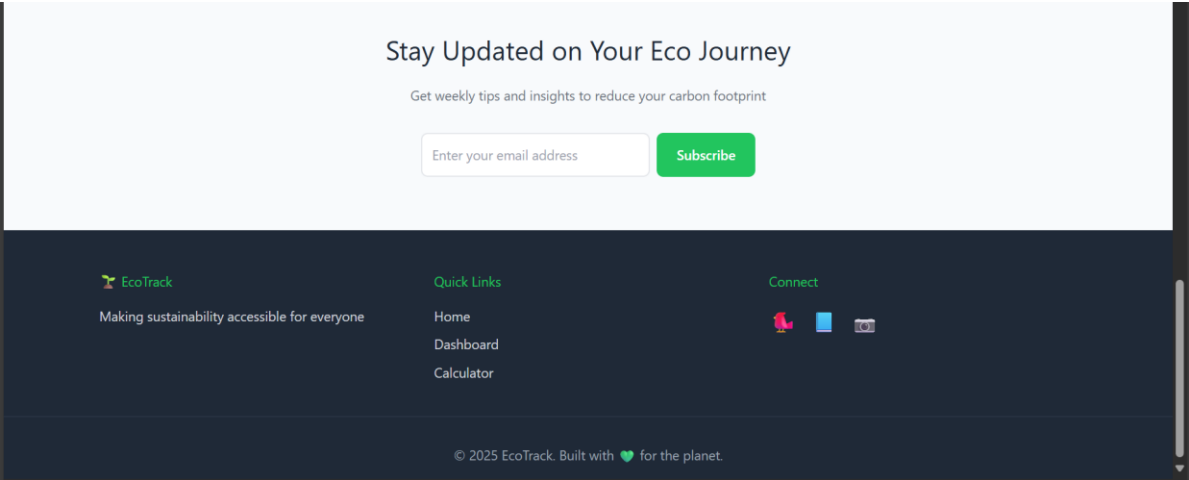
Stay Updated on Your Eco Journey

Get weekly tips and insights to reduce your carbon footprint

Enter your email address

Subscribe

🌱 EcoTrack

Making sustainability accessible for everyone

Quick Links

Home

Dashboard

Calculator

Connect

🐦 📘 📷

© 2025 EcoTrack. Built with 💚 for the planet.